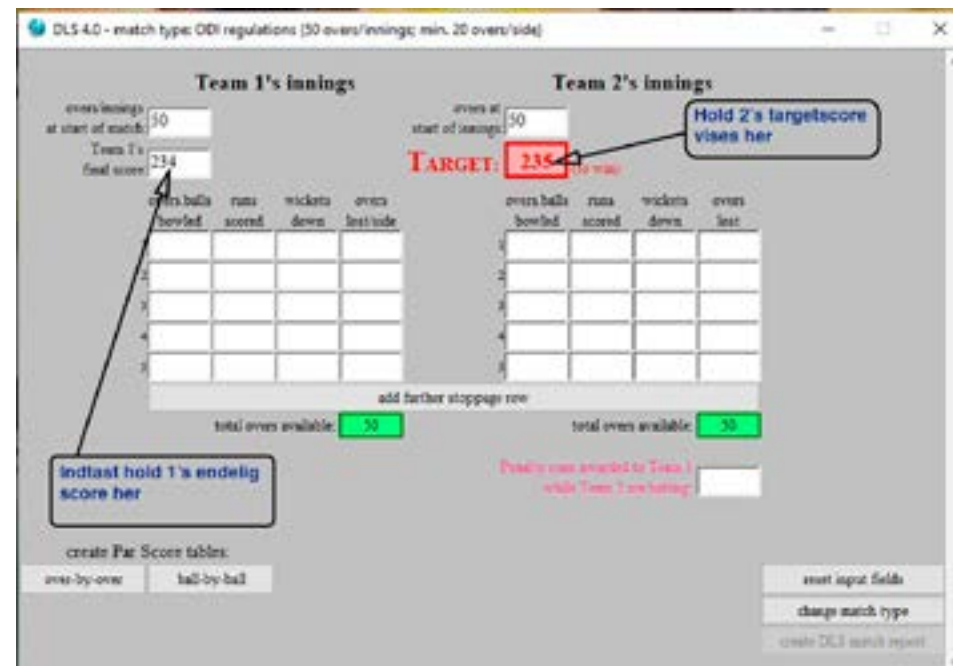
DLS 4.0 - match type: ODI regulations (50 overs/innings; min. 20 overs/side)

Team 1's innings

overs/innings at start of match: 50

Team 1's final score: 234

Team 2's innings

overs at start of innings: 50

TARGET: 235 (to win)

Hold 2's targetscore vises her

| | overs.balls bowled | runs scored | wickets down | overs lost/side |
|---|---|---|---|---|
| 1 | | | | |
| 2 | | | | |
| 3 | | | | |
| 4 | | | | |
| 5 | | | | |

| | overs.balls bowled | runs scored | wickets down | overs lost |
|---|---|---|---|---|
| 1 | | | | |
| 2 | | | | |
| 3 | | | | |
| 4 | | | | |
| 5 | | | | |

add further stoppage row

total overs available: 50

total overs available: 50

Indtast hold 1's endelig score her

Penalty runs awarded to Team 1 while Team 2 are batting:

create Par Score tables:

over-by-over

ball-by-ball

reset input fields

change match type

create DLS match report